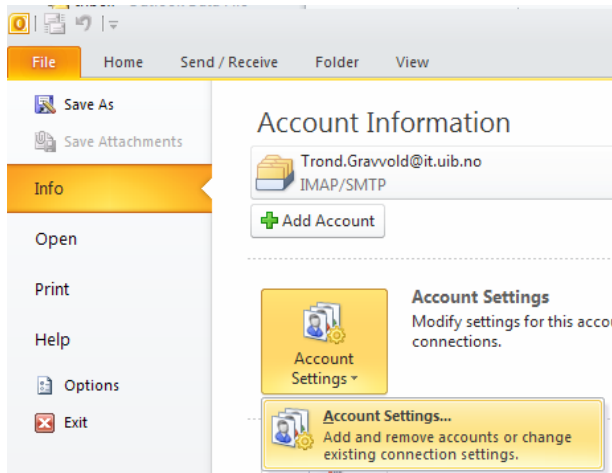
File
Home
Send / Receive
Folder
View

Save As
Save Attachments
Info
Open
Print
Help
Options
Exit

Account Information

Trond.Gravvold@it.uib.no
IMAP/SMTP

Add Account

Account Settings

Account Settings
Modify settings for this accou
connections.

Account Settings...
Add and remove accounts or change existing connection settings.